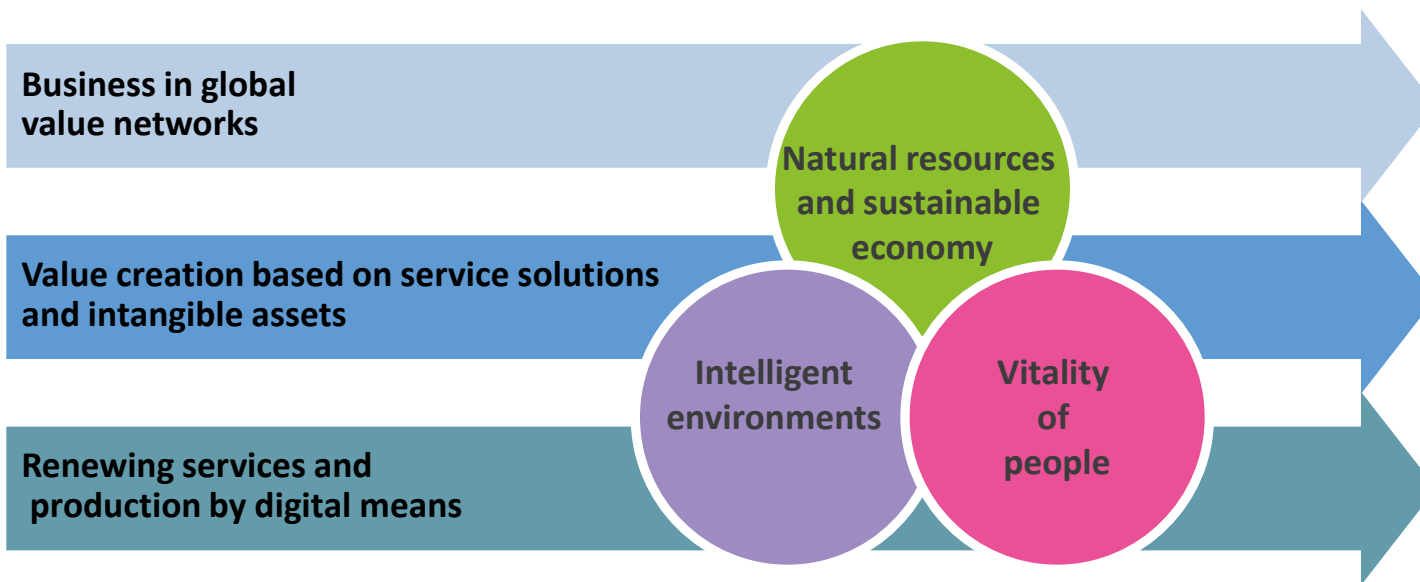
Business in global value networks

Value creation based on service solutions and intangible assets

Renewing services and production by digital means

Natural resources and sustainable economy

Intelligent environments

Vitality of people